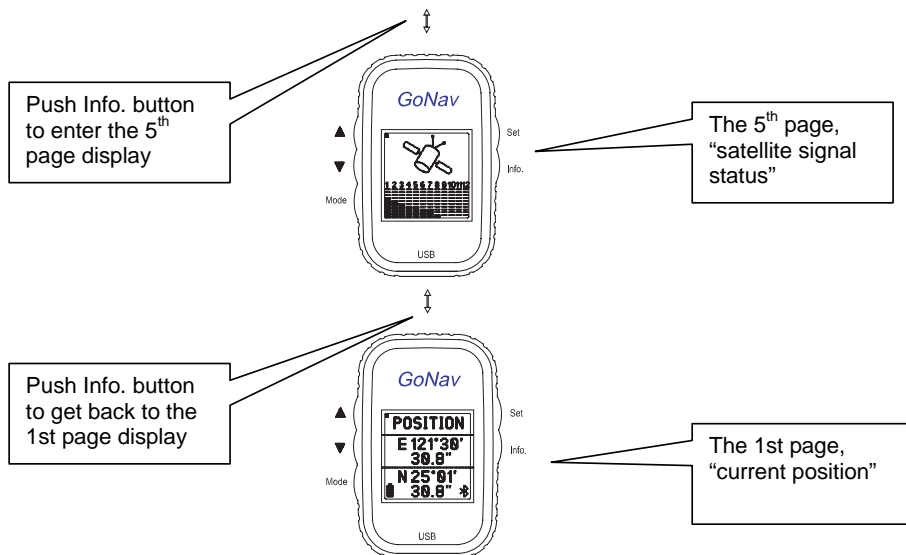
Push Info. button to enter the 5$^{th}$ page display

GoNav

▲

▼

Mode

Set

Info.

1 2 3 4 5 6 7 8 9 10 11 12

USB

The 5$^{th}$ page, "satellite signal status"

Push Info. button to get back to the 1st page display

GoNav

▲

▼

Mode

Set

Info.

POSITION

E 121°30' 30.0"

N 25°01' 30.0"

USB

The 1st page, "current position"